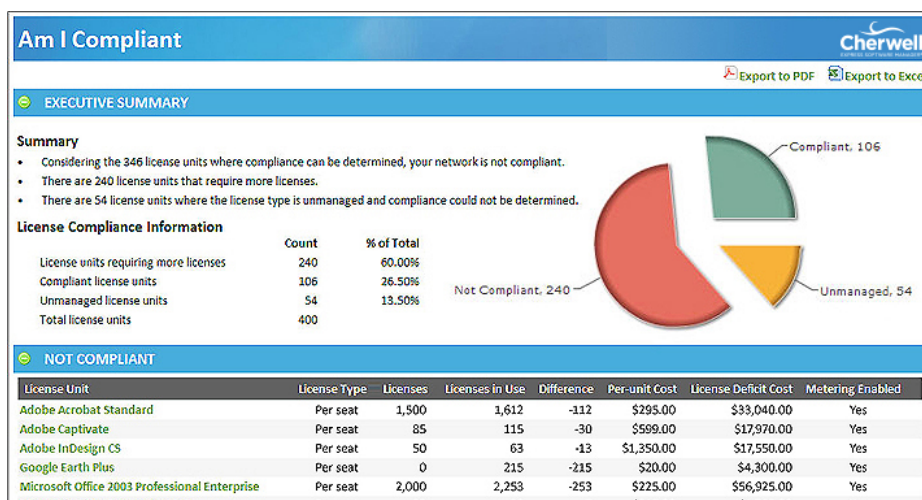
Am I Compliant

Cherwell

Export to PDF Export to Exce

EXECUTIVE SUMMARY

Summary
• Considering the 346 license units where compliance can be determined, your network is not compliant.
• There are 240 license units that require more licenses.
• There are 54 license units where the license type is unmanaged and compliance could not be determined.

License Compliance Information

| | Count | % of Total |
|---|---|---|
| License units requiring more licenses | 240 | 60.00% |
| Compliant license units | 106 | 26.50% |
| Unmanaged license units | 54 | 13.50% |
| Total license units | 400 | |

Compliant, 106
Not Compliant, 240
Unmanaged, 54

NOT COMPLIANT

| License Unit | License Type | Licenses | Licenses in Use | Difference | Per-unit Cost | License Deficit Cost | Metering Enabled |
|---|---|---|---|---|---|---|---|
| Adobe Acrobat Standard | Per seat | 1,500 | 1,612 | -112 | $295.00 | $33,040.00 | Yes |
| Adobe Captivate | Per seat | 85 | 115 | -30 | $599.00 | $17,970.00 | Yes |
| Adobe InDesign CS | Per seat | 50 | 63 | -13 | $1,350.00 | $17,550.00 | Yes |
| Google Earth Plus | Per seat | 0 | 215 | -215 | $20.00 | $4,300.00 | Yes |
| Microsoft Office 2003 Professional Enterprise | Per seat | 2,000 | 2,253 | -253 | $225.00 | $56,925.00 | Yes |